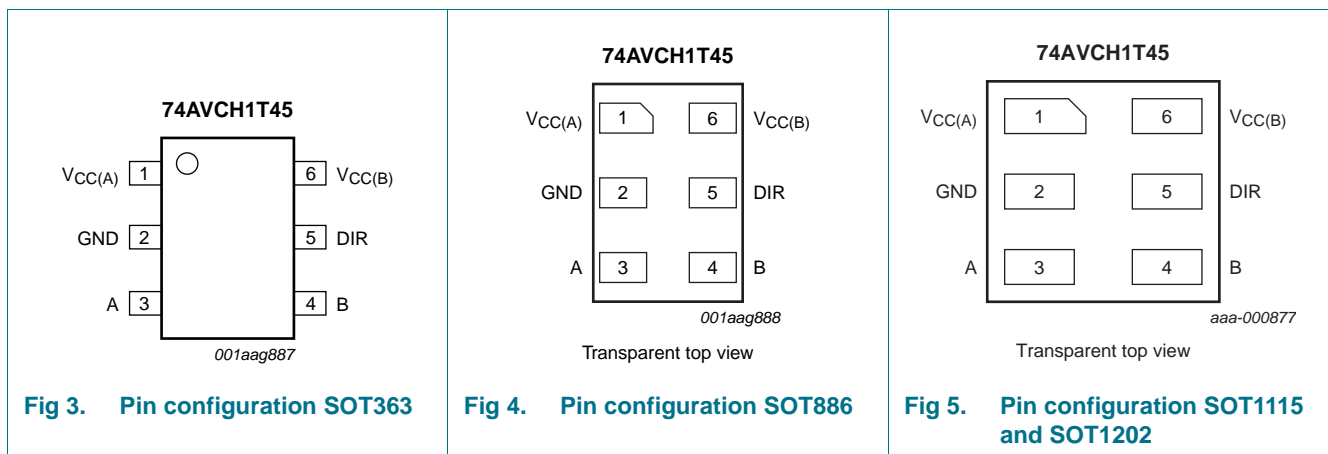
74AVCH1T45

$V_{CC(A)}$ 1
GND 2
A 3

6 $V_{CC(B)}$
5 DIR
4 B

001aag887

Fig 3. Pin configuration SOT363

74AVCH1T45

$V_{CC(A)}$ 1
GND 2
A 3

6 $V_{CC(B)}$
5 DIR
4 B

001aag888

Transparent top view

Fig 4. Pin configuration SOT886

74AVCH1T45

$V_{CC(A)}$ 1
GND 2
A 3

6 $V_{CC(B)}$
5 DIR
4 B

aaa-000877

Transparent top view

Fig 5. Pin configuration SOT1115 and SOT1202